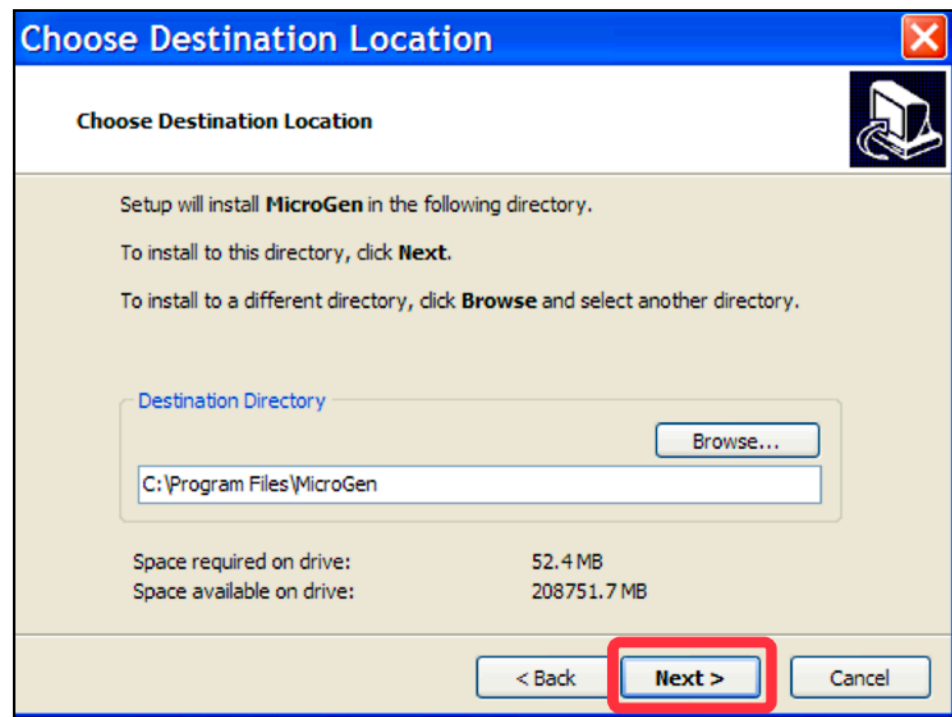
Choose Destination Location

Choose Destination Location

Setup will install MicroGen in the following directory.

To install to this directory, click Next.

To install to a different directory, click Browse and select another directory.

Destination Directory

Browse...

C:\Program Files\MicroGen

Space required on drive: 52.4 MB
Space available on drive: 208751.7 MB

< Back

Next >

Cancel